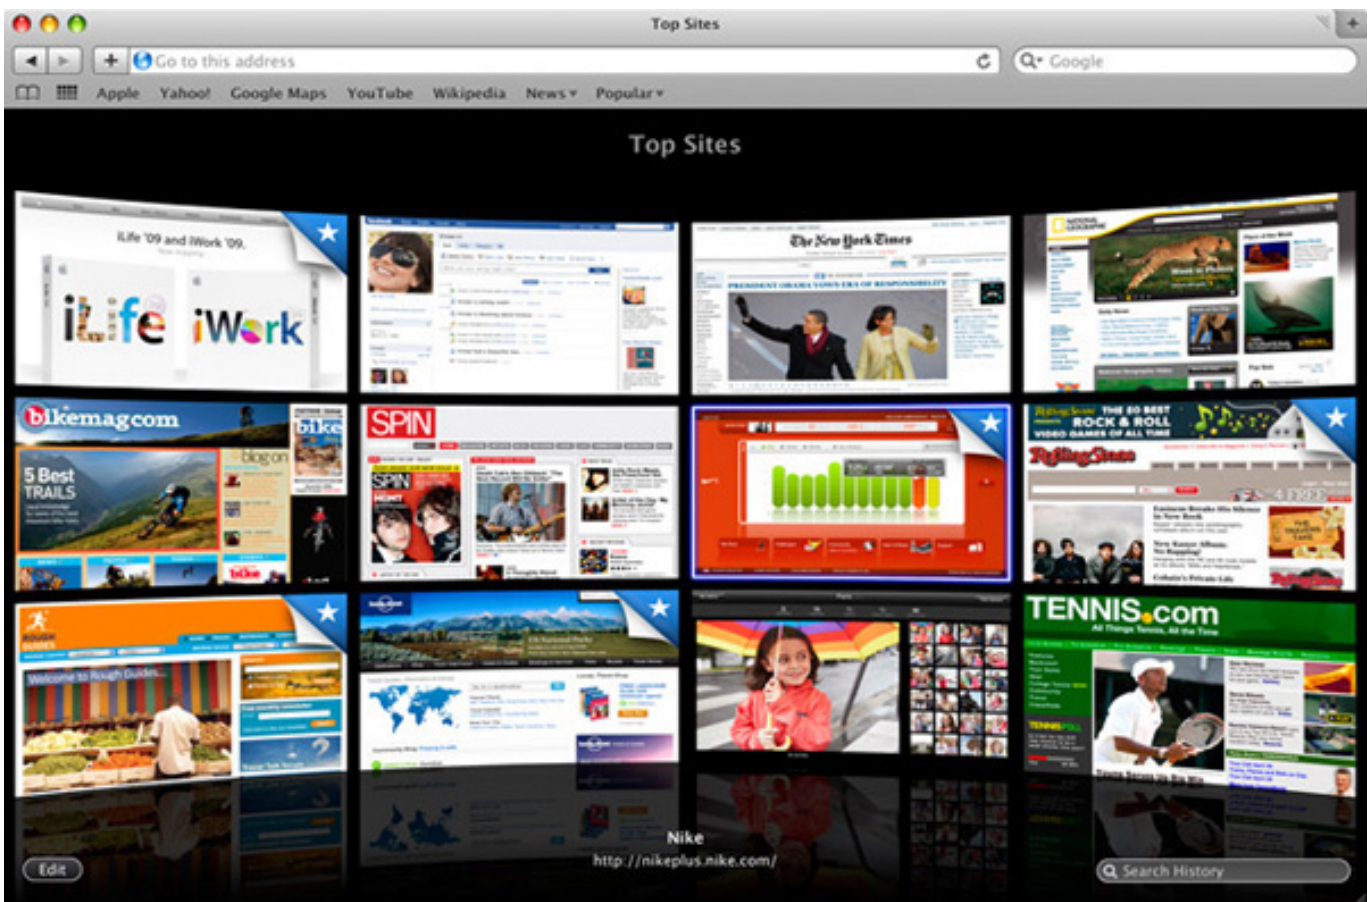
Top Sites

Go to this address

Google

Apple Yahoo! Google Maps YouTube Wikipedia News ▾ Popular ▾

Top Sites

iLife '09 and iWork '09.

iLife iWork

The New York Times

bikemagcom

5 Best TRAILS

bike

blog on

SPIN

SPIN

THE 50 BEST ROCK & ROLL VIDEO GAMES OF ALL TIME

Rolling Stone

TENNIS.com

All Things Tennis, All the Time

Welcome to Rough Guides

Nike

http://nikeplus.nike.com/

Edit

Search History